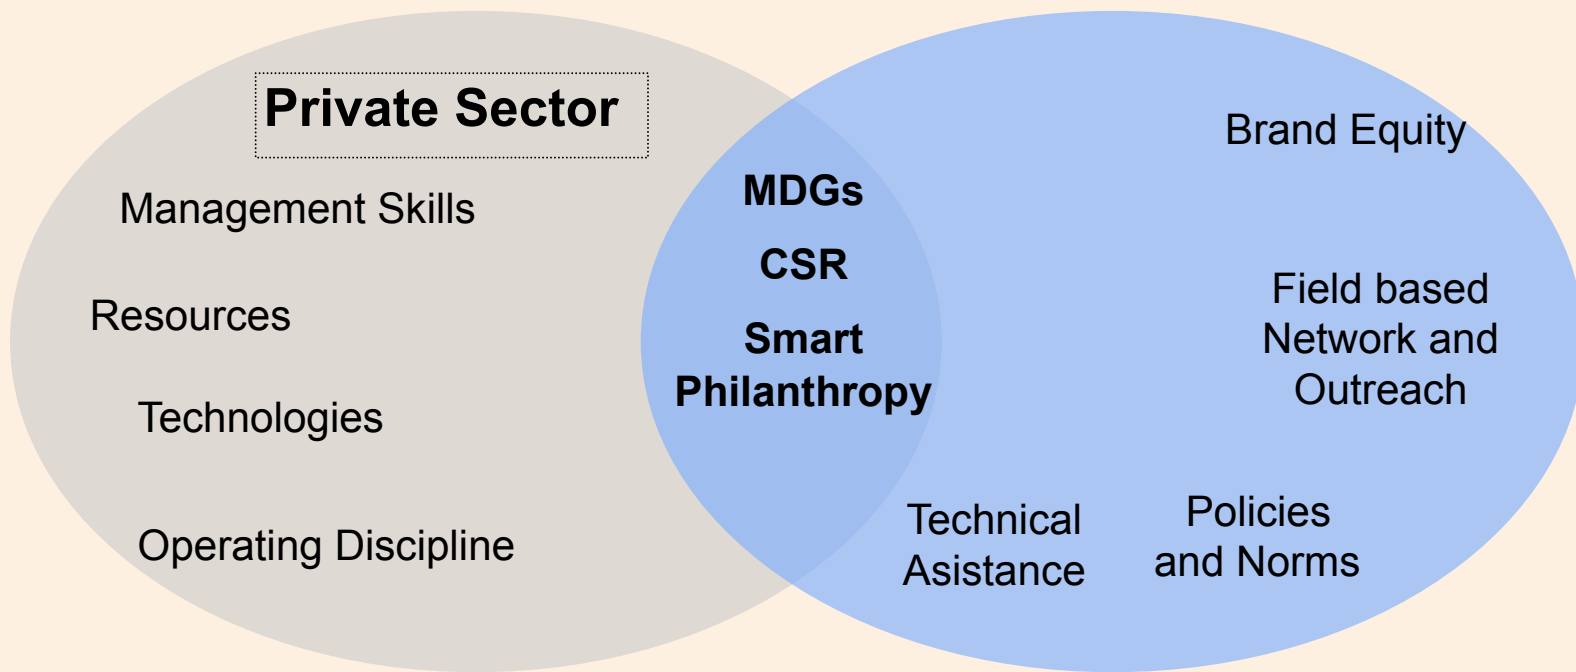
Private Sector

Management Skills

Resources

Technologies

Operating Discipline

MDGs

CSR

Smart Philanthropy

Brand Equity

Field based Network and Outreach

Technical Asistance

Policies and Norms